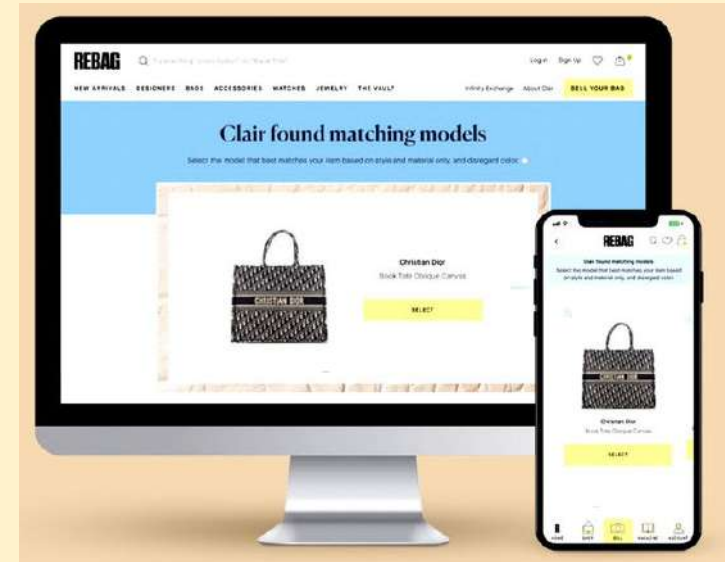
REBAG

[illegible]

Log in Sign Up

NEW ARRIVALS DESIGNERS BAGS ACCESSORIES WATCHES JEWELRY THE VAULT

Infinity Exchange About Clair SELL YOUR BAG

Clair found matching models

Select the model that best matches your item based on style and material only, and disregard color.

CHRISTIAN DIOR

Christian Dior

Book Tote Oblique Canvas

SELECT

REBAG

Clair found matching models

Select the model that best matches your item based on style and material only, and disregard color.

CHRISTIAN DIOR

Christian Dior

Book Tote Oblique Canvas

SELECT

HOME SHOP SELL MAGAZINE ACCOUNT